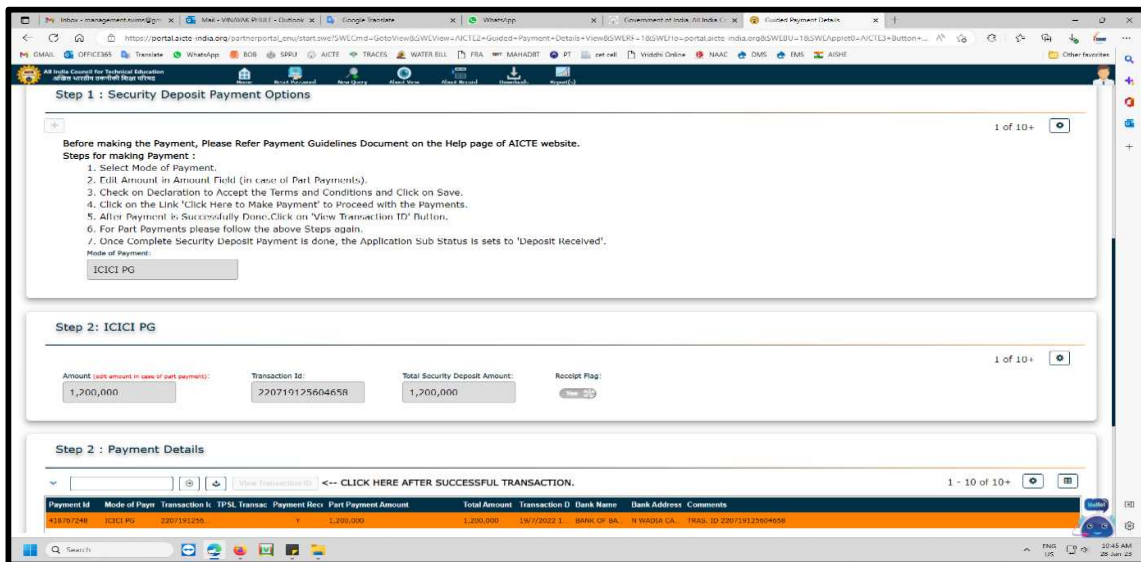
Inbox - management.svims@gm × | Mail - VINAYAK PHULE - Outlook × | Google Translate × | WhatsApp × | Government of India, All India C × | Guided Payment Details × | +

https://portal.aicte-india.org/partnerportal_enu/start.swe?SWECmd=GotoView&SWEView=AICTE2+Guided+Payment+Details+View&SWERF=1&SWEHo=portal.aicte-india.org&SWEBU=1&SWEApplet0=AICTE3+Button+...

GMAIL | OFFICE365 | Translate | WhatsApp | BOB | SPPU | AICTE | TRACES | WATER BILL | FRA | MAHADBT | PT | cet cell | Vriddhi Online | NAAC | OMS | EMS | AISHE | Other favorites

All India Council for Technical Education
अखिल भारतीय तकनीकी शिक्षा परिषद

Home | Reset Password | New Query | About View | About Record | Downloads | Report(s)

Step 1 : Security Deposit Payment Options

1 of 10+

Before making the Payment, Please Refer Payment Guidelines Document on the Help page of AICTE website.
Steps for making Payment :
1. Select Mode of Payment.
2. Edit Amount in Amount Field (in case of Part Payments).
3. Check on Declaration to Accept the Terms and Conditions and Click on Save.
4. Click on the Link 'Click Here to Make Payment' to Proceed with the Payments.
5. After Payment is Successfully Done,Click on 'View Transaction ID' Button.
6. For Part Payments please follow the above Steps again.
7. Once Complete Security Deposit Payment is done, the Application Sub Status is sets to 'Deposit Received'.

Mode of Payment:
ICICI PG

Step 2: ICICI PG

1 of 10+

Amount (edit amount in case of part payment): 1,200,000
Transaction Id: 220719125604658
Total Security Deposit Amount: 1,200,000
Receipt Flag: Yes

Step 2 : Payment Details

View Transaction ID <-- CLICK HERE AFTER SUCCESSFUL TRANSACTION.

1 - 10 of 10+

| Payment Id | Mode of Paym | Transaction Ic | TPSL Transac | Payment Rec | Part Payment Amount | Total Amount | Transaction D | Bank Name | Bank Address | Comments |
|---|---|---|---|---|---|---|---|---|---|---|
| 418767248 | ICICI PG | 2207191256... | | Y | 1,200,000 | 1,200,000 | 19/7/2022 1... | BANK OF BA... | N WADIA CA... | TRAS. ID 220719125604658 |

Search

ENG US 10:45 AM 28-Jun-23